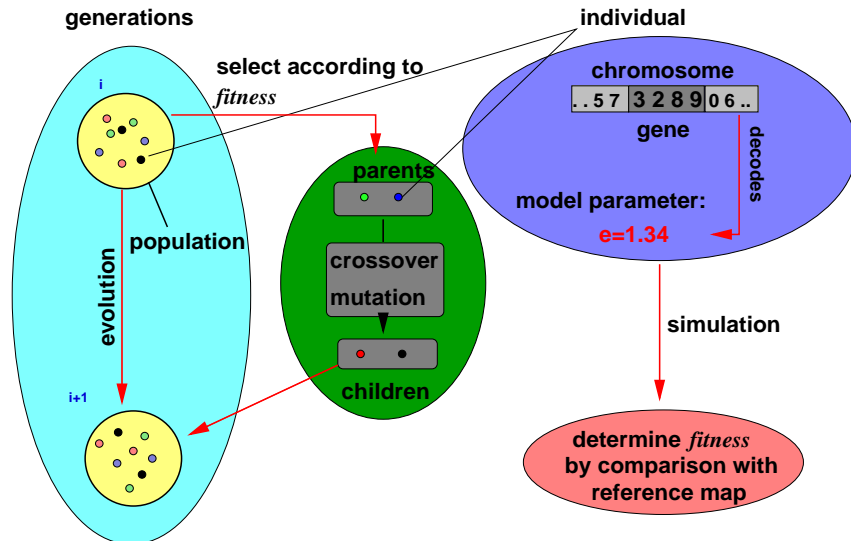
generations

individual

select according to *fitness*

i

chromosome

..57 3289 06..

gene

decodes

parents

model parameter:

e=1.34

population

crossover

mutation

evolution

simulation

children

i+1

determine *fitness* by comparison with reference map